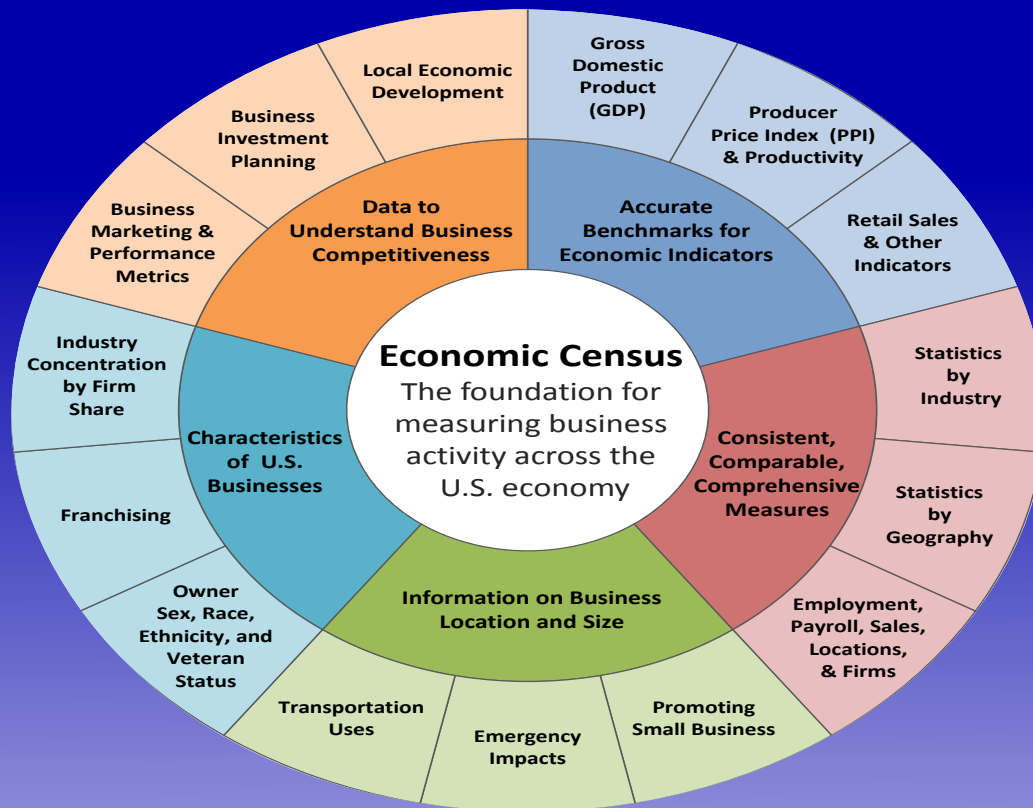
Economic Census
The foundation for measuring business activity across the U.S. economy

Data to Understand Business Competitiveness

Local Economic Development

Business Investment Planning

Business Marketing & Performance Metrics

Accurate Benchmarks for Economic Indicators

Gross Domestic Product (GDP)

Producer Price Index (PPI) & Productivity

Retail Sales & Other Indicators

Consistent, Comparable, Comprehensive Measures

Statistics by Industry

Statistics by Geography

Employment, Payroll, Sales, Locations, & Firms

Information on Business Location and Size

Promoting Small Business

Emergency Impacts

Transportation Uses

Characteristics of U.S. Businesses

Owner Sex, Race, Ethnicity, and Veteran Status

Franchising

Industry Concentration by Firm Share